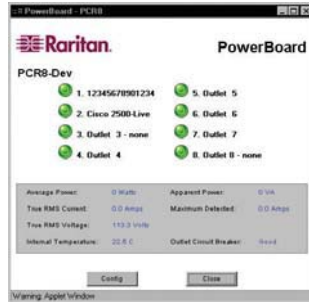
PowerBoard - PCR8

Raritan.

PowerBoard

PCR8-Dev

1. 12345678901234
2. Cisco 2500-Live
3. Outlet 3 - none
4. Outlet 4
5. Outlet 5
6. Outlet 6
7. Outlet 7
8. Outlet 8 - none

| | | | |
|---|---|---|---|
| Average Power: | 0 Watts | Apparent Power: | 0 VA |
| True RMS Current: | 0.0 Amps | Maximum Detected: | 0.0 Amps |
| True RMS Voltage: | 113.3 Volts | | |
| Internal Temperature: | 22.5 C | Outlet Circuit Breaker: | Good |

Config

Close

Warning: Applet Window